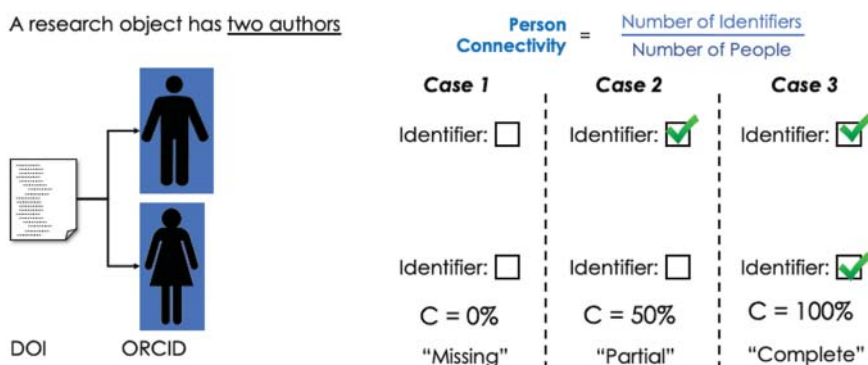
A research object has two authors

DOI

ORCID

$\text{Person Connectivity} = \frac{\text{Number of Identifiers}}{\text{Number of People}}$

| Case 1 | Case 2 | Case 3 |
|---|---|---|
| Identifier: ☐ | Identifier: ☑ | Identifier: ☑ |
| Identifier: ☐ | Identifier: ☐ | Identifier: ☑ |
| C = 0% | C = 50% | C = 100% |
| "Missing" | "Partial" | "Complete" |